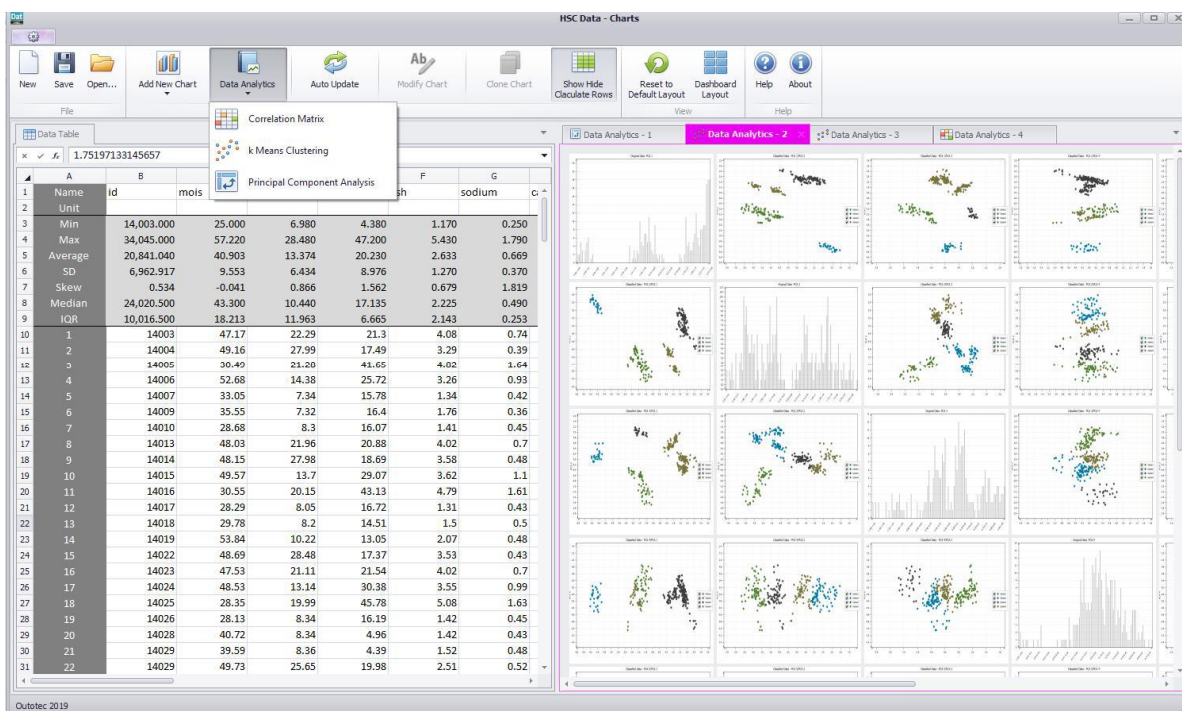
HSC Data - Charts

New Save Open... Add New Chart Data Analytics Auto Update Modify Chart Clone Chart Show Hide Claculate Rows Reset to Default Layout Dashboard Layout Help About

File View Help

Correlation Matrix
k Means Clustering
Principal Component Analysis

Data Table

1.75197133145657

Data Analytics - 1 Data Analytics - 2 Data Analytics - 3 Data Analytics - 4

| | A | B | C | D | E | F | G |
|---|---|---|---|---|---|---|---|
| 1 | Name | id | mois | | | sh | sodium |
| 2 | Unit | | | | | | |
| 3 | Min | 14,003.000 | 25.000 | 6.980 | 4.380 | 1.170 | 0.250 |
| 4 | Max | 34,045.000 | 57.220 | 28.480 | 47.200 | 5.430 | 1.790 |
| 5 | Average | 20,841.040 | 40.903 | 13.374 | 20.230 | 2.633 | 0.669 |
| 6 | SD | 6,962.917 | 9.553 | 6.434 | 8.976 | 1.270 | 0.370 |
| 7 | Skew | 0.534 | -0.041 | 0.866 | 1.562 | 0.679 | 1.819 |
| 8 | Median | 24,020.500 | 43.300 | 10.440 | 17.135 | 2.225 | 0.490 |
| 9 | IQR | 10,016.500 | 18.213 | 11.963 | 6.665 | 2.143 | 0.253 |
| 10 | 1 | 14003 | 47.17 | 22.29 | 21.3 | 4.08 | 0.74 |
| 11 | 2 | 14004 | 49.16 | 27.99 | 17.49 | 3.29 | 0.39 |
| 12 | 3 | 14005 | 30.49 | 21.20 | 41.65 | 4.02 | 1.64 |
| 13 | 4 | 14006 | 52.68 | 14.38 | 25.72 | 3.26 | 0.93 |
| 14 | 5 | 14007 | 33.05 | 7.34 | 15.78 | 1.34 | 0.42 |
| 15 | 6 | 14009 | 35.55 | 7.32 | 16.4 | 1.76 | 0.36 |
| 16 | 7 | 14010 | 28.68 | 8.3 | 16.07 | 1.41 | 0.45 |
| 17 | 8 | 14013 | 48.03 | 21.96 | 20.88 | 4.02 | 0.7 |
| 18 | 9 | 14014 | 48.15 | 27.98 | 18.69 | 3.58 | 0.48 |
| 19 | 10 | 14015 | 49.57 | 13.7 | 29.07 | 3.62 | 1.1 |
| 20 | 11 | 14016 | 30.55 | 20.15 | 43.13 | 4.79 | 1.61 |
| 21 | 12 | 14017 | 28.29 | 8.05 | 16.72 | 1.31 | 0.43 |
| 22 | 13 | 14018 | 29.78 | 8.2 | 14.51 | 1.5 | 0.5 |
| 23 | 14 | 14019 | 53.84 | 10.22 | 13.05 | 2.07 | 0.48 |
| 24 | 15 | 14022 | 48.69 | 28.48 | 17.37 | 3.53 | 0.43 |
| 25 | 16 | 14023 | 47.53 | 21.11 | 21.54 | 4.02 | 0.7 |
| 26 | 17 | 14024 | 48.53 | 13.14 | 30.38 | 3.55 | 0.99 |
| 27 | 18 | 14025 | 28.35 | 19.99 | 45.78 | 5.08 | 1.63 |
| 28 | 19 | 14026 | 28.13 | 8.34 | 16.19 | 1.42 | 0.45 |
| 29 | 20 | 14028 | 40.72 | 8.34 | 4.96 | 1.42 | 0.43 |
| 30 | 21 | 14029 | 39.59 | 8.36 | 4.39 | 1.52 | 0.48 |
| 31 | 22 | 14029 | 49.73 | 25.65 | 19.98 | 2.51 | 0.52 |

Outotec 2019